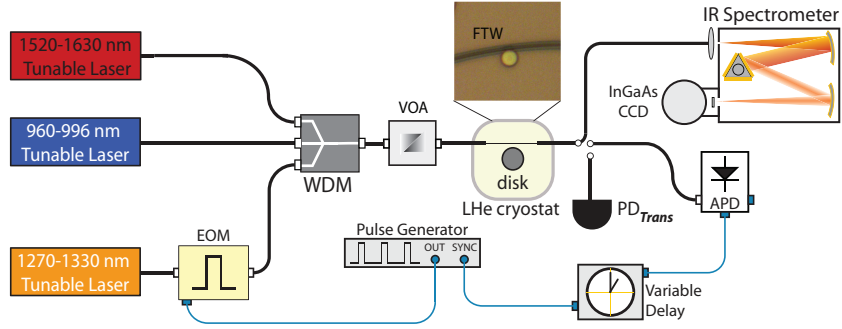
1520-1630 nm
Tunable Laser

960-996 nm
Tunable Laser

1270-1330 nm
Tunable Laser

EOM

WDM

VOA

FTW

disk

LHe cryostat

Pulse Generator
OUT SYNC

IR Spectrometer

InGaAs
CCD

PD$_{Trans}$

APD

Variable
Delay